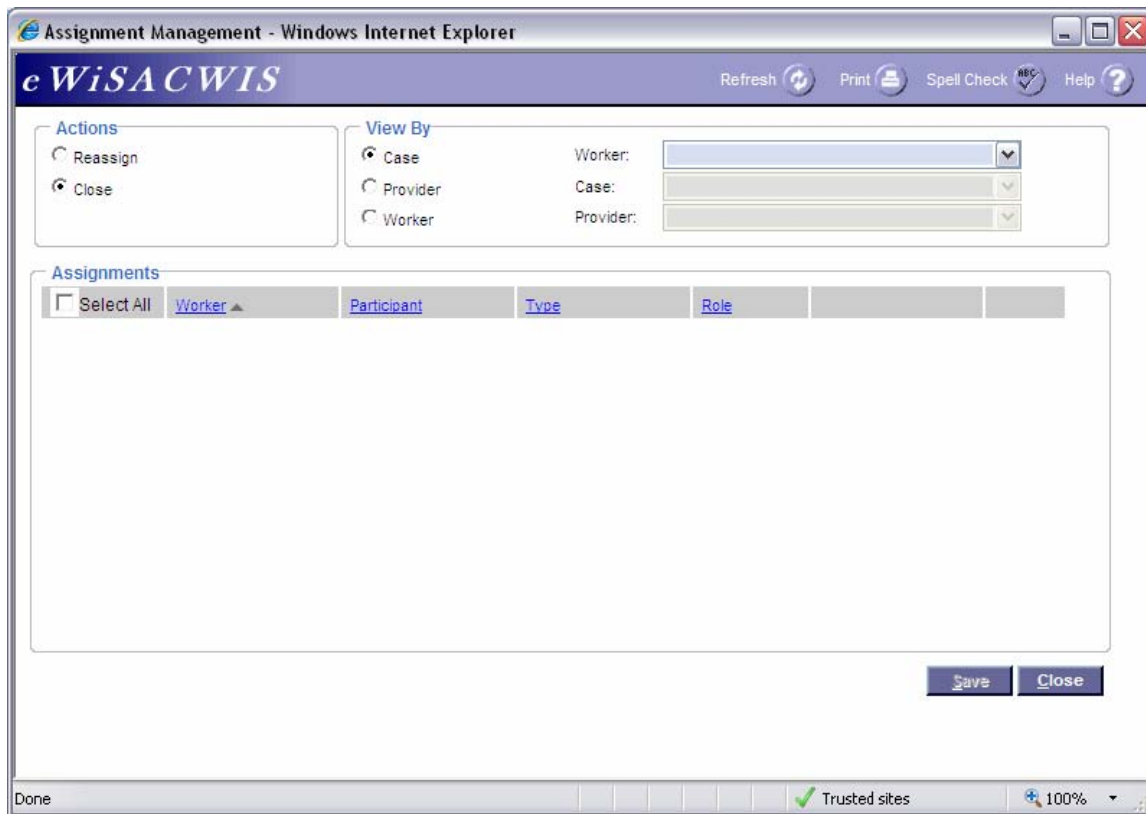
Assignment Management - Windows Internet Explorer

eWiSACWIS

Refresh Print Spell Check Help

Actions
Reassign
Close

View By
Case
Provider
Worker

Worker:
Case:
Provider:

Assignments

| Select All | Worker | Participant | Type | Role | | |
|---|---|---|---|---|---|---|

Save Close

Done

Trusted sites

100%